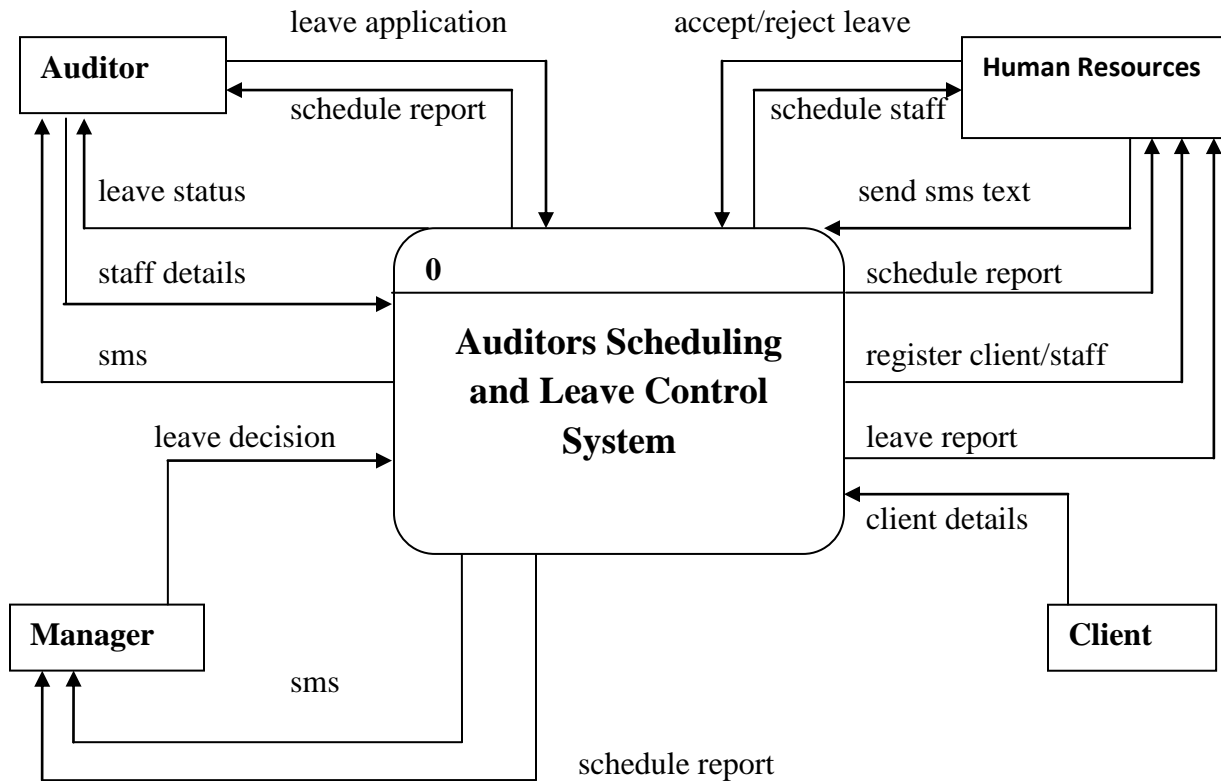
leave application

accept/reject leave

Auditor

Human Resources

schedule report

schedule staff

leave status

send sms text

staff details

0

schedule report

sms

Auditors Scheduling and Leave Control System

register client/staff

leave decision

leave report

client details

Manager

Client

sms

schedule report